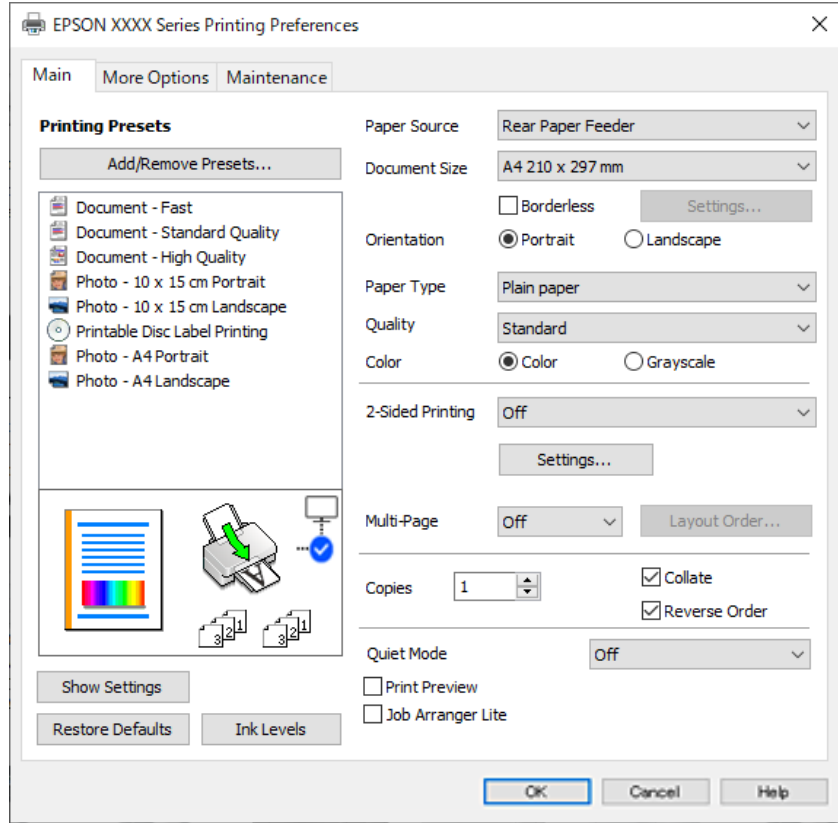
EPSON XXXX Series Printing Preferences

Main | More Options | Maintenance

Printing Presets

Add/Remove Presets...

Document - Fast
Document - Standard Quality
Document - High Quality
Photo - 10 x 15 cm Portrait
Photo - 10 x 15 cm Landscape
Printable Disc Label Printing
Photo - A4 Portrait
Photo - A4 Landscape

3 2 1
3 2 1

Show Settings

Restore Defaults

Ink Levels

Paper Source: Rear Paper Feeder

Document Size: A4 210 x 297 mm

Borderless

Settings...

Orientation: Portrait Landscape

Paper Type: Plain paper

Quality: Standard

Color: Color Grayscale

2-Sided Printing: Off

Settings...

Multi-Page: Off

Layout Order...

Copies: 1

Collate

Reverse Order

Quiet Mode: Off

Print Preview

Job Arranger Lite

OK

Cancel

Help